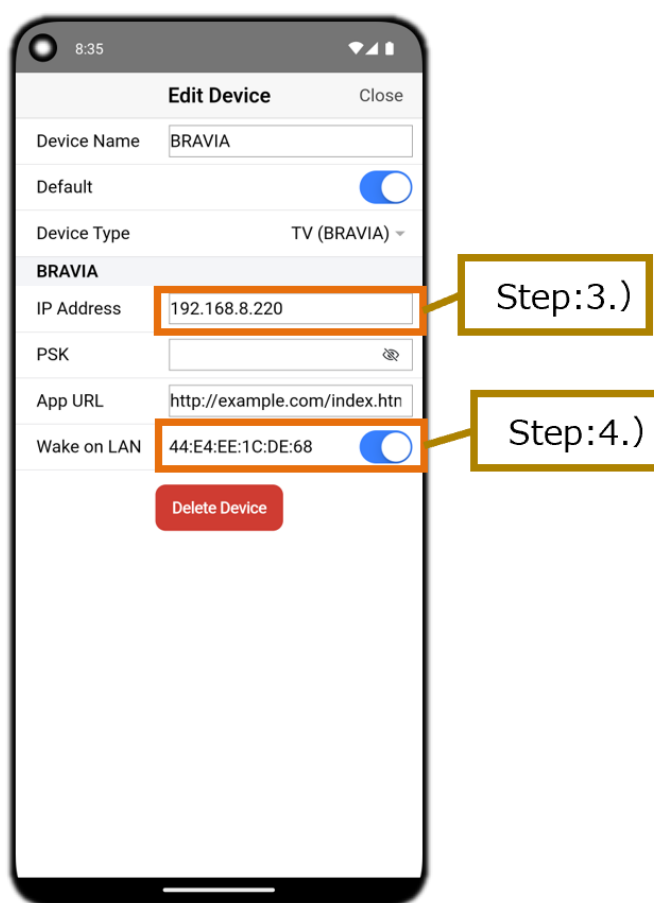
8:35

Edit Device Close

Device Name BRAVIA

Default

Device Type TV (BRAVIA)

BRAVIA

IP Address 192.168.8.220

PSK

App URL http://example.com/index.htn

Wake on LAN 44:E4:EE:1C:DE:68

Delete Device

Step:3.)

Step:4.)